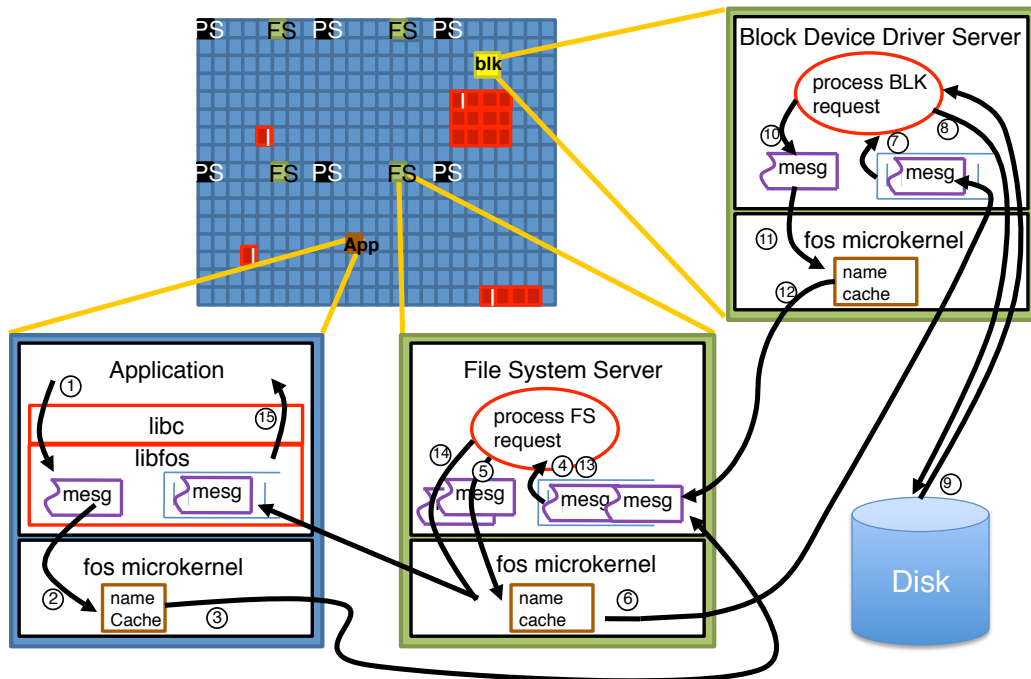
PS FS PS FS PS
blk
PS FS PS FS PS
App

Block Device Driver Server
process BLK request
⑩ ⑦ ⑧
mesg mesg
⑪ fos microkernel
name cache
⑫

Application
①
libc ⑮
libfos
mesg mesg
fos microkernel
②
name Cache
③

File System Server
process FS request
⑭ ⑤ ④ ⑬
mesg mesg mesg
fos microkernel
name cache
⑥

⑨
Disk